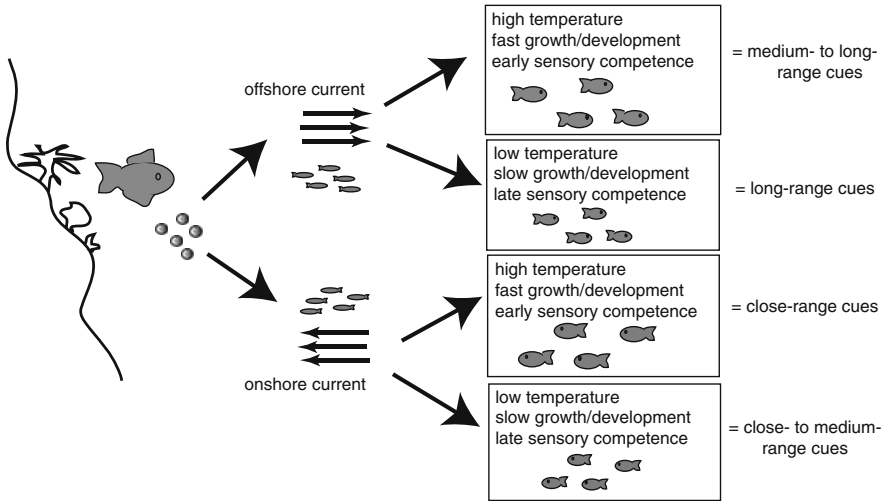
offshore current

high temperature
fast growth/development
early sensory competence

= medium- to long-range cues

low temperature
slow growth/development
late sensory competence

= long-range cues

high temperature
fast growth/development
early sensory competence

= close-range cues

onshore current

low temperature
slow growth/development
late sensory competence

= close- to medium-range cues